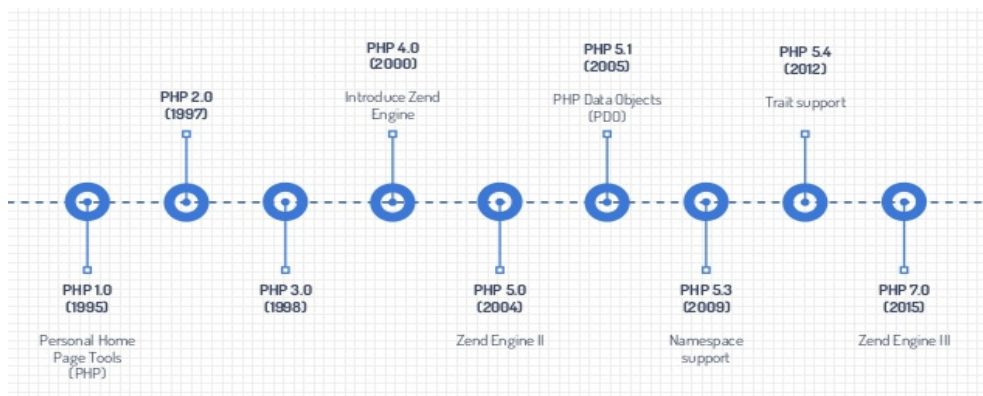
PHP 4.0
(2000)

Introduce Zend Engine

PHP 5.1
(2005)

PHP Data Objects (PDO)

PHP 5.4
(2012)

Trait support

PHP 2.0
(1997)

PHP 1.0
(1995)

Personal Home Page Tools (PHP)

PHP 3.0
(1998)

PHP 5.0
(2004)

Zend Engine II

PHP 5.3
(2009)

Namespace support

PHP 7.0
(2015)

Zend Engine III